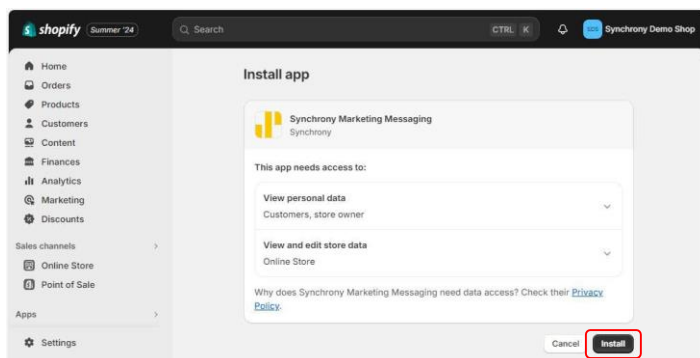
shopify Summer '24

Search CTRL K

SDS Synchrony Demo Shop

Home
Orders
Products
Customers
Content
Finances
Analytics
Marketing
Discounts

Sales channels
Online Store
Point of Sale

Apps

Settings

Install app

Synchrony Marketing Messaging
Synchrony

This app needs access to:

View personal data
Customers, store owner

View and edit store data
Online Store

Why does Synchrony Marketing Messaging need data access? Check their Privacy Policy.

Cancel Install